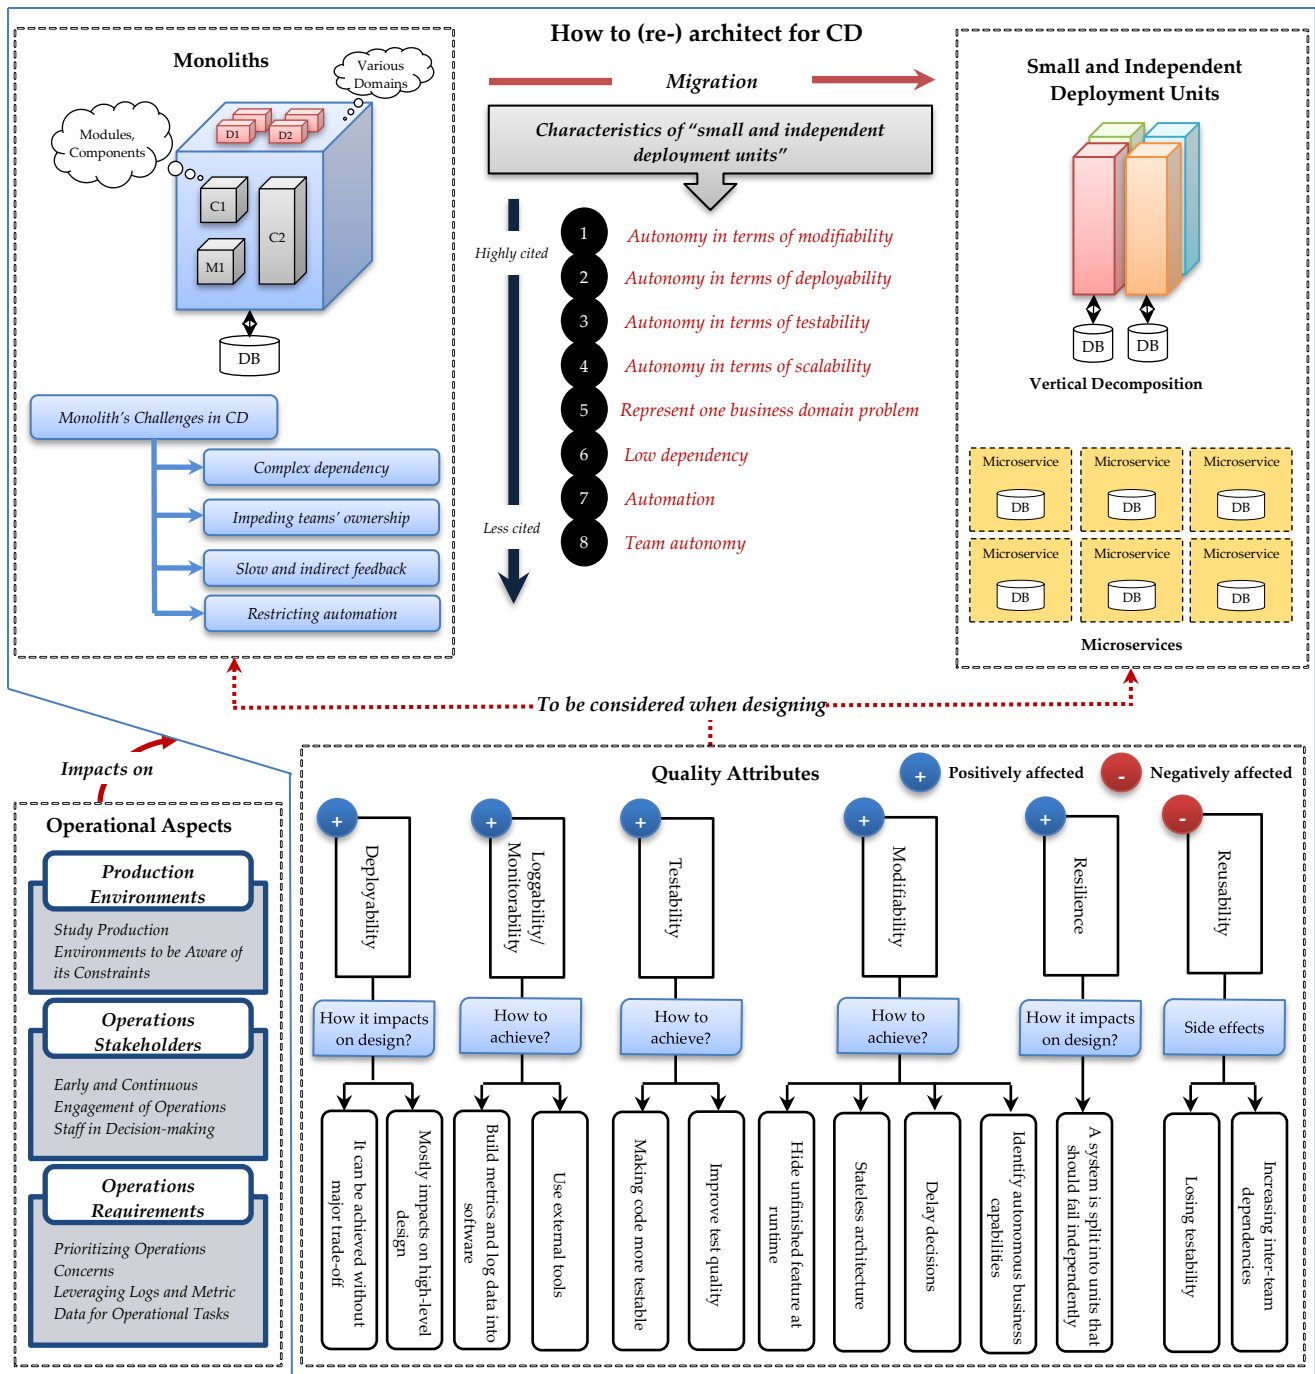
How to (re-) architect for CD

Monoliths

Various Domains

Modules, Components

D1 D2

C1

C2

M1

DB

Monolith's Challenges in CD

Complex dependency

Impeding teams' ownership

Slow and indirect feedback

Restricting automation

Migration

Characteristics of "small and independent deployment units"

Highly cited

Less cited

1 Autonomy in terms of modifiability

2 Autonomy in terms of deployability

3 Autonomy in terms of testability

4 Autonomy in terms of scalability

5 Represent one business domain problem

6 Low dependency

7 Automation

8 Team autonomy

Small and Independent Deployment Units

DB DB

Vertical Decomposition

| Microservice DB | Microservice DB | Microservice DB |
|---|---|---|
| Microservice DB | Microservice DB | Microservice DB |

Microservices

To be considered when designing

Impacts on

Operational Aspects

Production Environments

Study Production Environments to be Aware of its Constraints

Operations Stakeholders

Early and Continuous Engagement of Operations Staff in Decision-making

Operations Requirements

Prioritizing Operations Concerns
Leveraging Logs and Metric Data for Operational Tasks

Quality Attributes

+ Positively affected

- Negatively affected

+ Deployability

How it impacts on design?

It can be achieved without major trade-off

Mostly impacts on high-level design

+ Loggability/ Monitorability

How to achieve?

Build metrics and log data into software

Use external tools

+ Testability

How to achieve?

Making code more testable

Improve test quality

+ Modifiability

How to achieve?

Hide unfinished feature at runtime

Stateless architecture

Delay decisions

Identify autonomous business capabilities

+ Resilience

How it impacts on design?

A system is split into units that should fail independently

- Reusability

Side effects

Losing testability

Increasing inter-team dependencies